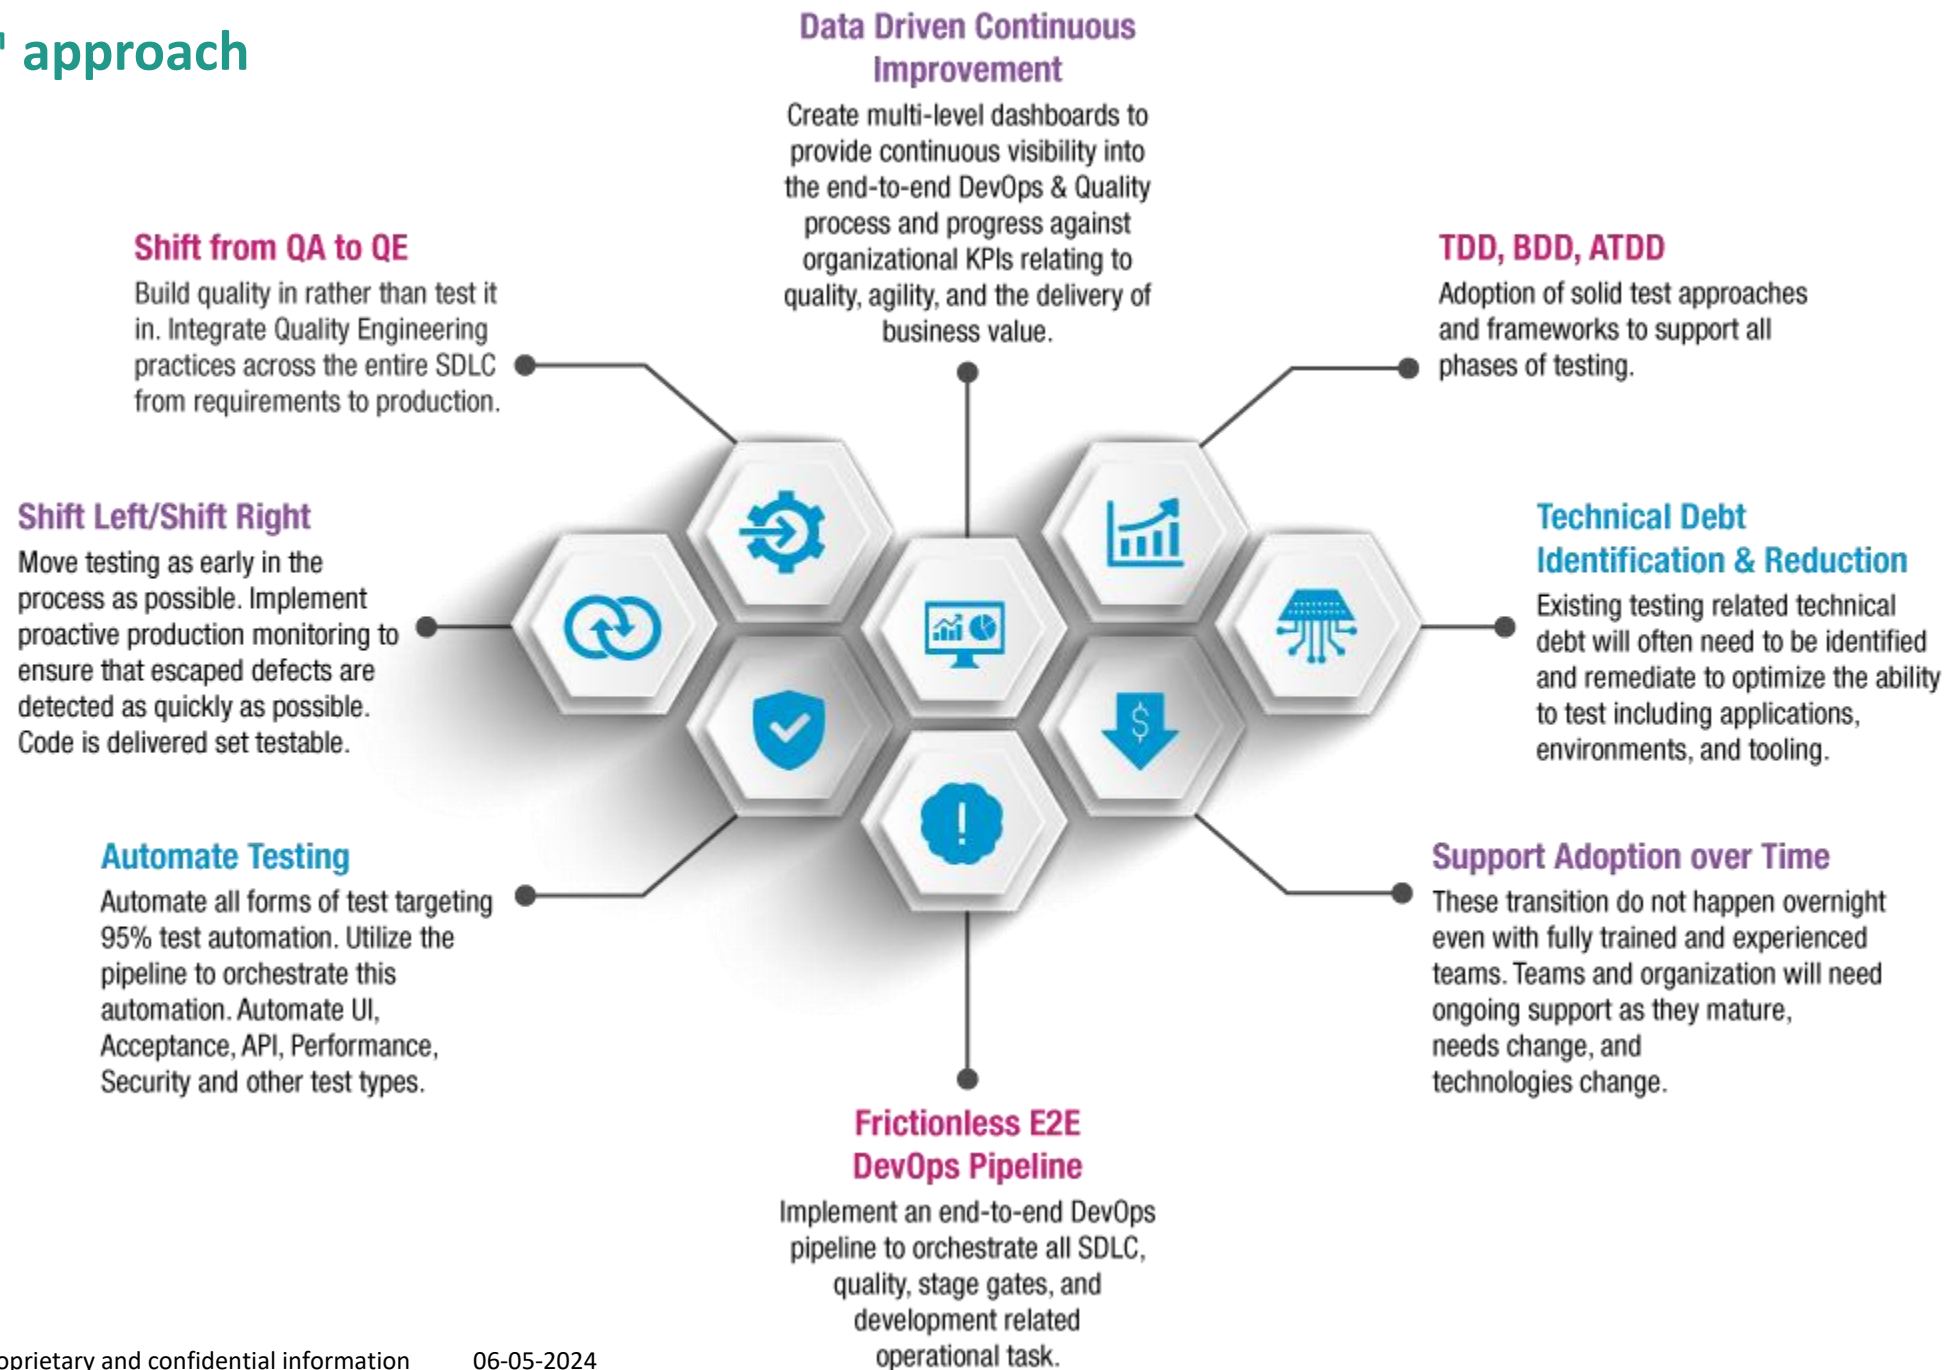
' approach

Data Driven Continuous Improvement
Create multi-level dashboards to provide continuous visibility into the end-to-end DevOps & Quality process and progress against organizational KPIs relating to quality, agility, and the delivery of business value.

Shift from QA to QE
Build quality in rather than test it in. Integrate Quality Engineering practices across the entire SDLC from requirements to production.

TDD, BDD, ATDD
Adoption of solid test approaches and frameworks to support all phases of testing.

Shift Left/Shift Right
Move testing as early in the process as possible. Implement proactive production monitoring to ensure that escaped defects are detected as quickly as possible. Code is delivered set testable.

Technical Debt Identification & Reduction
Existing testing related technical debt will often need to be identified and remediate to optimize the ability to test including applications, environments, and tooling.

Automate Testing
Automate all forms of test targeting 95% test automation. Utilize the pipeline to orchestrate this automation. Automate UI, Acceptance, API, Performance, Security and other test types.

Support Adoption over Time
These transition do not happen overnight even with fully trained and experienced teams. Teams and organization will need ongoing support as they mature, needs change, and technologies change.

Frictionless E2E DevOps Pipeline
Implement an end-to-end DevOps pipeline to orchestrate all SDLC, quality, stage gates, and development related operational task.

oprietary and confidential information 06-05-2024